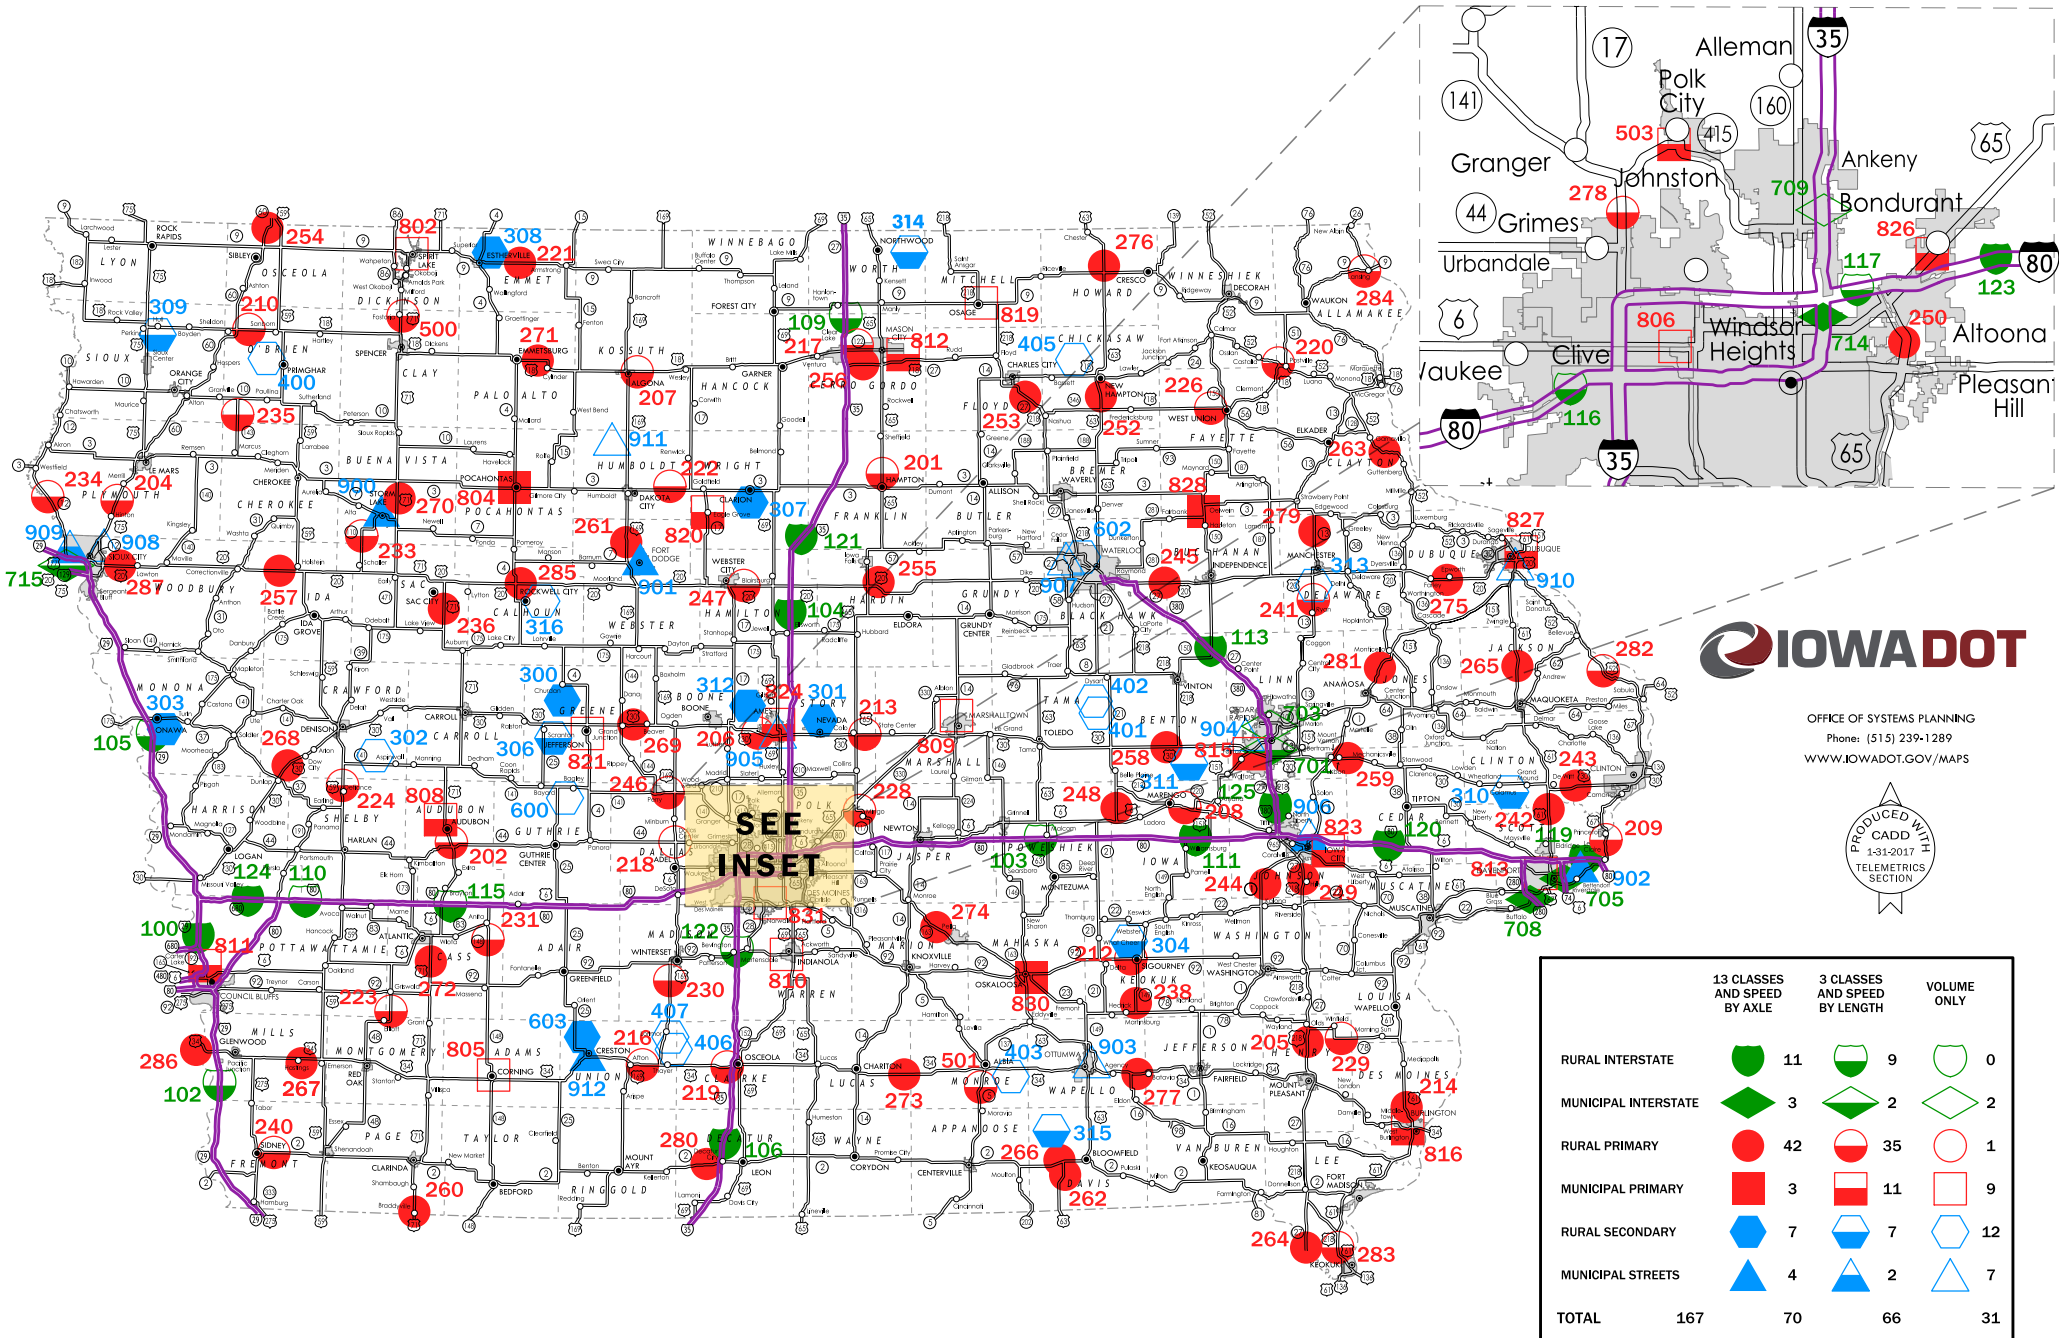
IOWADOT

OFFICE OF SYSTEMS PLANNING
Phone: (515) 239-1289
WWW.IOWADOT.GOV/MAPS

PRODUCED WITH CADD 1-31-2017 TELEMETRICS SECTION

SEE INSET

| | | 13 CLASSES AND SPEED BY AXLE | 3 CLASSES AND SPEED BY LENGTH | VOLUME ONLY |
|---|---|---|---|---|
| RURAL INTERSTATE | | 11 | 9 | 0 |
| MUNICIPAL INTERSTATE | | 3 | 2 | 2 |
| RURAL PRIMARY | | 42 | 35 | 1 |
| MUNICIPAL PRIMARY | | 3 | 11 | 9 |
| RURAL SECONDARY | | 7 | 7 | 12 |
| MUNICIPAL STREETS | | 4 | 2 | 7 |
| TOTAL | 167 | 70 | 66 | 31 |

Alleman, Polk City, Granger, Johnston, Ankeny, Grimes, Bondurant, Urbandale, Clive, Windsor Heights, Altoona, Waukee, Pleasant Hill
503, 278, 709, 826, 117, 123, 806, 714, 250, 116

LYON, OSCEOLA, DICKINSON, EMMET, WINNEBAGO, WORTH, MITCHELL, HOWARD, WINNESHIEK, ALLAMAKEE, SIOUX, O'BRIEN, CLAY, PALO ALTO, KOSSUTH, HANCOCK, CERRO GORDO, FLOYD, CHICKASAW, FAYETTE, CLAYTON, PLYMOUTH, CHEROKEE, BUENA VISTA, POCAHONTAS, HUMBOLDT, WRIGHT, FRANKLIN, BUTLER, BREMER, BLACK HAWK, BUCHANAN, DELAWARE, DUBUQUE, WOODBURY, IDA, SAC, CALHOUN, WEBSTER, HAMILTON, HARDIN, GRUNDY, MONONA, CRAWFORD, CARROLL, GREENE, BOONE, STORY, MARSHALL, TAMA, BENTON, LINN, JONES, JACKSON, HARRISON, SHELBY, AUDUBON, GUTHRIE, DALLAS, POLK, JASPER, POWESHIEK, IOWA, JOHNSON, CEDAR, CLINTON, SCOTT, MUSCATINE, POTTAWATTAMIE, CASS, ADAIR, MADISON, WARREN, MARION, MAHASKA, KEOKUK, WASHINGTON, LOUISA, MILLS, MONTGOMERY, ADAMS, UNION, CLARKE, LUCAS, MONROE, WAPELLO, JEFFERSON, HENRY, DES MOINES, FREMONT, PAGE, TAYLOR, RINGGOLD, DECATUR, WAYNE, APPANOOSE, DAVIS, VAN BUREN, LEE

254, 802, 308, 221, 314, 276, 309, 210, 500, 271, 109, 217, 812, 405, 819, 284, 400, 256, 207, 226, 220, 235, 911, 253, 252, 222, 201, 263, 234, 204, 900, 270, 804, 828, 909, 908, 307, 261, 820, 121, 279, 827, 602, 233, 715, 285, 255, 245, 313, 910, 287, 257, 901, 247, 104, 907, 241, 275, 236, 316, 113, 282, 300, 281, 265, 312, 824, 301, 213, 303, 402, 105, 268, 302, 306, 269, 206, 809, 401, 904, 703, 905, 258, 815, 821, 701, 243, 246, 224, 808, 228, 311, 259, 600, 248, 125, 906, 208, 310, 242, 823, 209, 120, 119, 202, 218, 103, 111, 813, 902, 124, 110, 115, 244, 249, 705, 100, 231, 274, 708, 122, 304, 811, 272, 212, 223, 230, 816, 830, 238, 603, 407, 216, 406, 205, 286, 805, 403, 903, 229, 267, 912, 219, 501, 214, 102, 273, 277, 240, 315, 280, 106, 266, 816, 260, 262, 264, 283